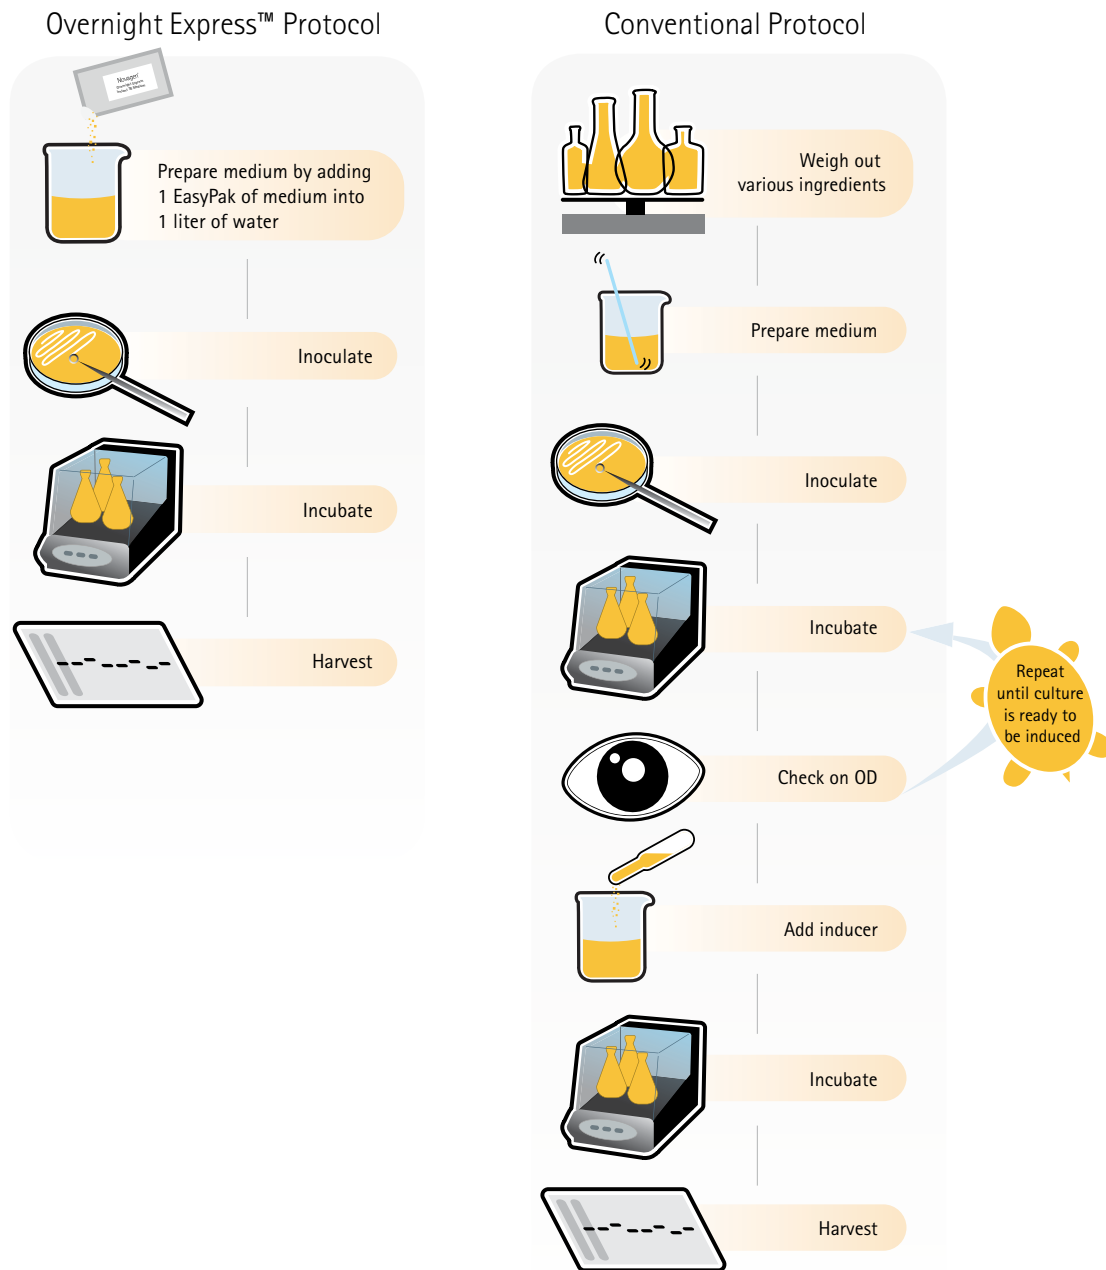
Overnight Express™ Protocol

Novagen

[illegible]

Prepare medium by adding 1 EasyPak of medium into 1 liter of water

Inoculate

Incubate

Harvest

Conventional Protocol

Weigh out various ingredients

Prepare medium

Inoculate

Incubate

Repeat until culture is ready to be induced

Check on OD

Add inducer

Incubate

Harvest